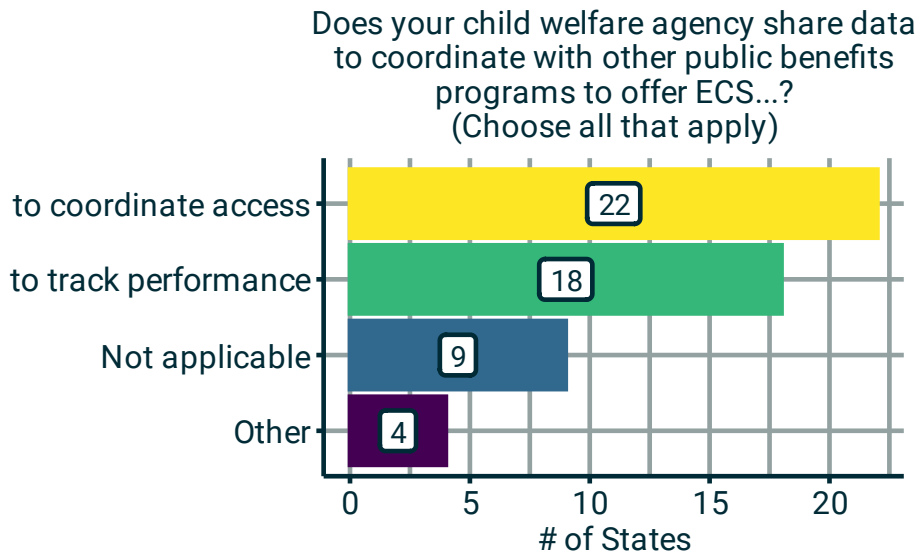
Does your child welfare agency share data to coordinate with other public benefits programs to offer ECS...? (Choose all that apply)

to coordinate access
to track performance
Not applicable
Other

22
18
9
4

0 5 10 15 20
# of States